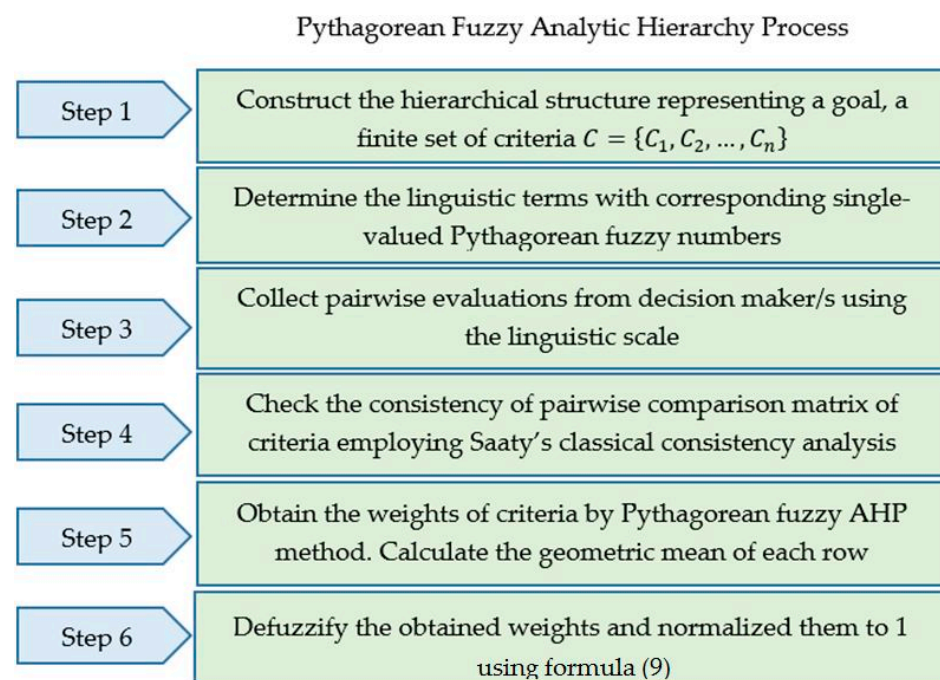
Pythagorean Fuzzy Analytic Hierarchy Process

Step 1

Construct the hierarchical structure representing a goal, a finite set of criteria $C = \{C_1, C_2, \ldots, C_n\}$

Step 2

Determine the linguistic terms with corresponding single-valued Pythagorean fuzzy numbers

Step 3

Collect pairwise evaluations from decision maker/s using the linguistic scale

Step 4

Check the consistency of pairwise comparison matrix of criteria employing Saaty's classical consistency analysis

Step 5

Obtain the weights of criteria by Pythagorean fuzzy AHP method. Calculate the geometric mean of each row

Step 6

Defuzzify the obtained weights and normalized them to 1 using formula (9)